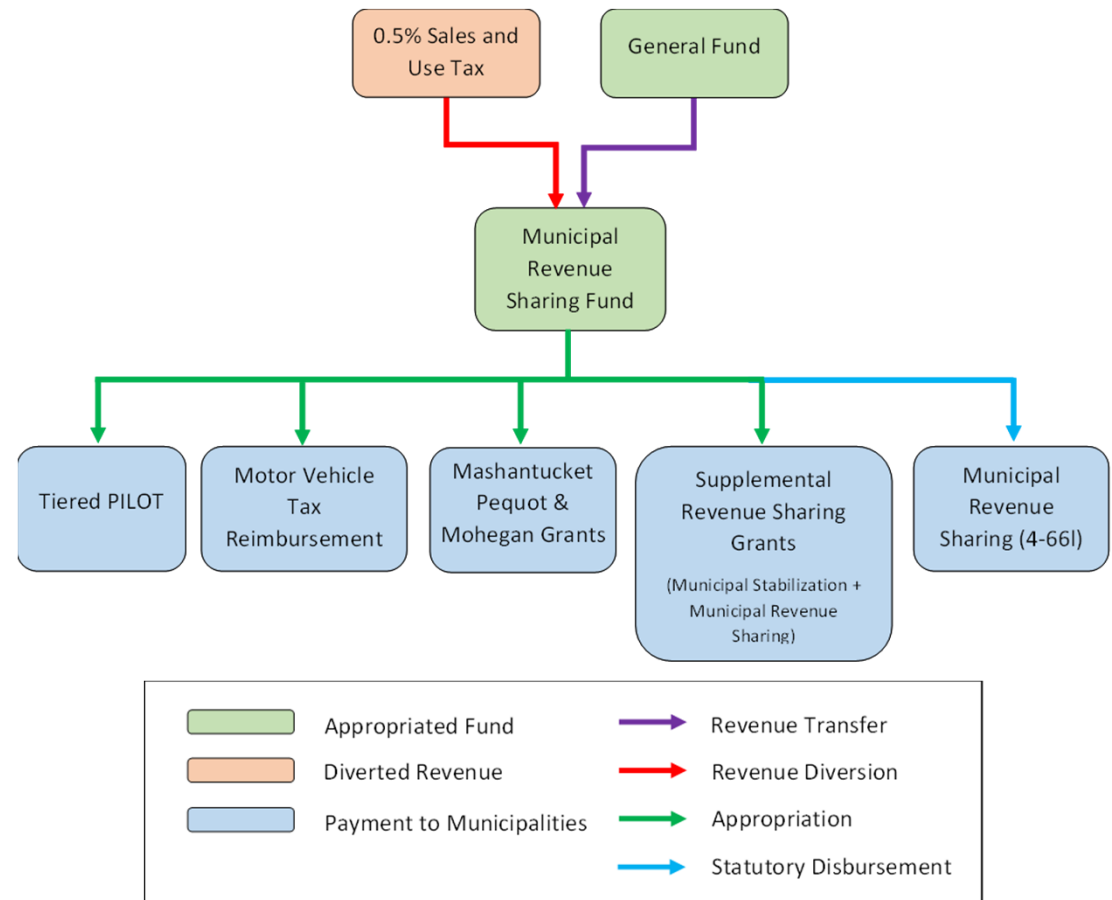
0.5% Sales and Use Tax

General Fund

Municipal Revenue Sharing Fund

Tiered PILOT

Motor Vehicle Tax Reimbursement

Mashantucket Pequot & Mohegan Grants

Supplemental Revenue Sharing Grants

(Municipal Stabilization + Municipal Revenue Sharing)

Municipal Revenue Sharing (4-66l)

Appropriated Fund

Diverted Revenue

Payment to Municipalities

Revenue Transfer

Revenue Diversion

Appropriation

Statutory Disbursement